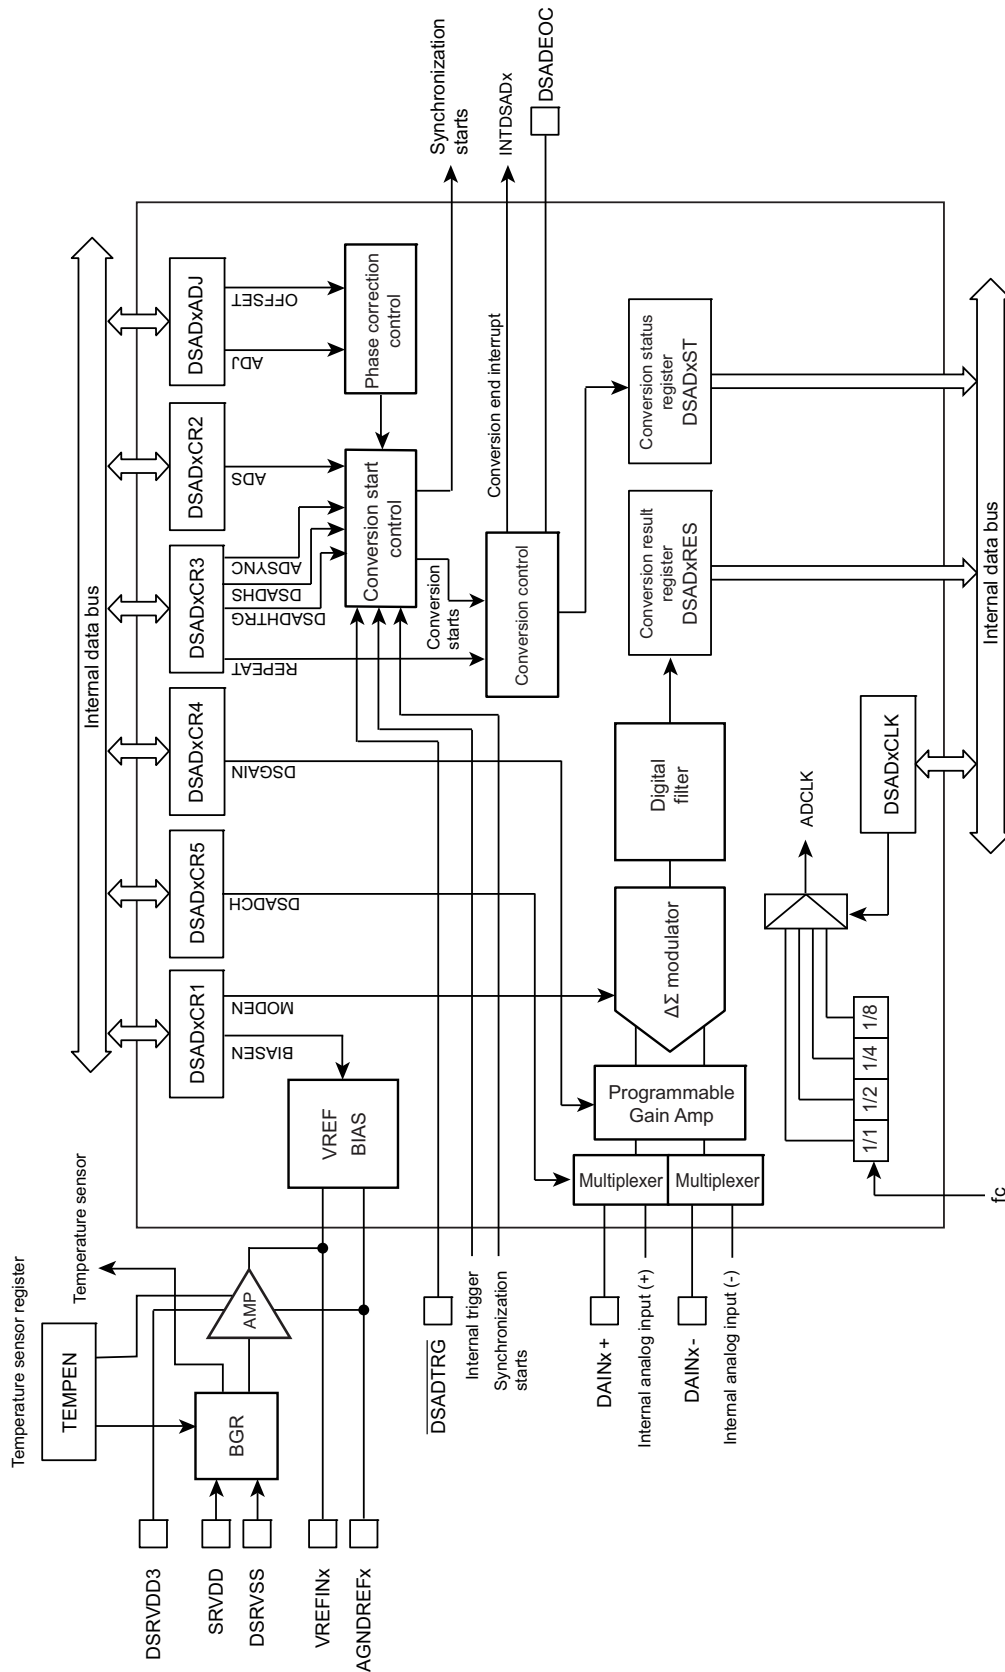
Synchronization starts
INTDSADx
DSADEOC
Internal data bus
DSADxADJ
OFFSET
ADJ
Phase correction control
DSADxCR2
ADS
Conversion start control
Conversion end interrupt
DSADxCR3
ADSYNC
DSADHS
DSADHTRG
REPEAT
Conversion starts
Conversion control
Conversion status register DSADxST
Conversion result register DSADxRES
DSADxCR4
DSGAIN
Digital filter
DSADxCLK
ADCLK
Internal data bus
DSADxCR5
DSADCH
ΔΣ modulator
DSADxCR1
MODEN
BIASEN
Programmable Gain Amp
VREF BIAS
Multiplexer
Multiplexer
1/1
1/2
1/4
1/8
fc
Temperature sensor register
Temperature sensor
Temperature sensor
TEMPEN
AMP
BGR
$\overline{DSADTRG}$
Internal trigger
Synchronization starts
DAINx +
Internal analog input (+)
DAINx -
Internal analog input (-)
DSRVDD3
SRVDD
DSRVSS
VREFINx
AGNDREFx